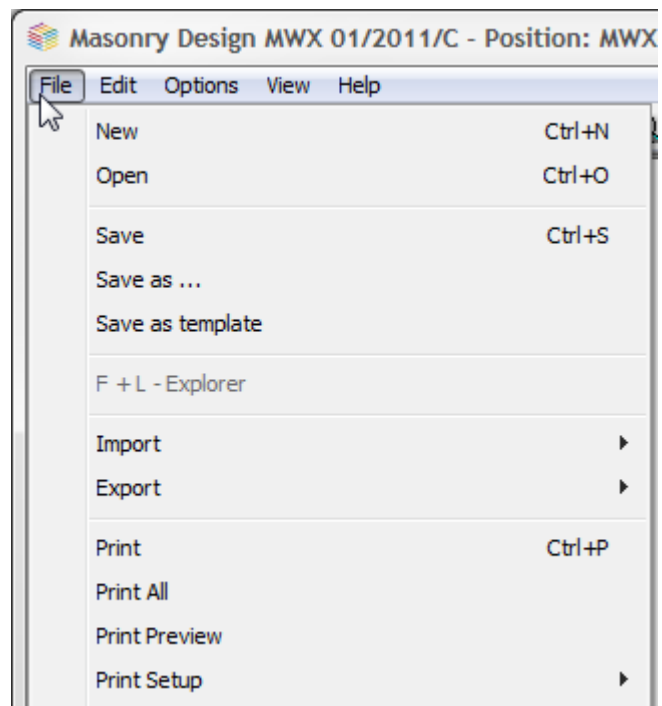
Masonry Design MWX 01/2011/C - Position: MWX

File Edit Options View Help

New Ctrl+N
Open Ctrl+O

Save Ctrl+S
Save as ...
Save as template

F + L - Explorer

Import
Export

Print Ctrl+P
Print All
Print Preview
Print Setup